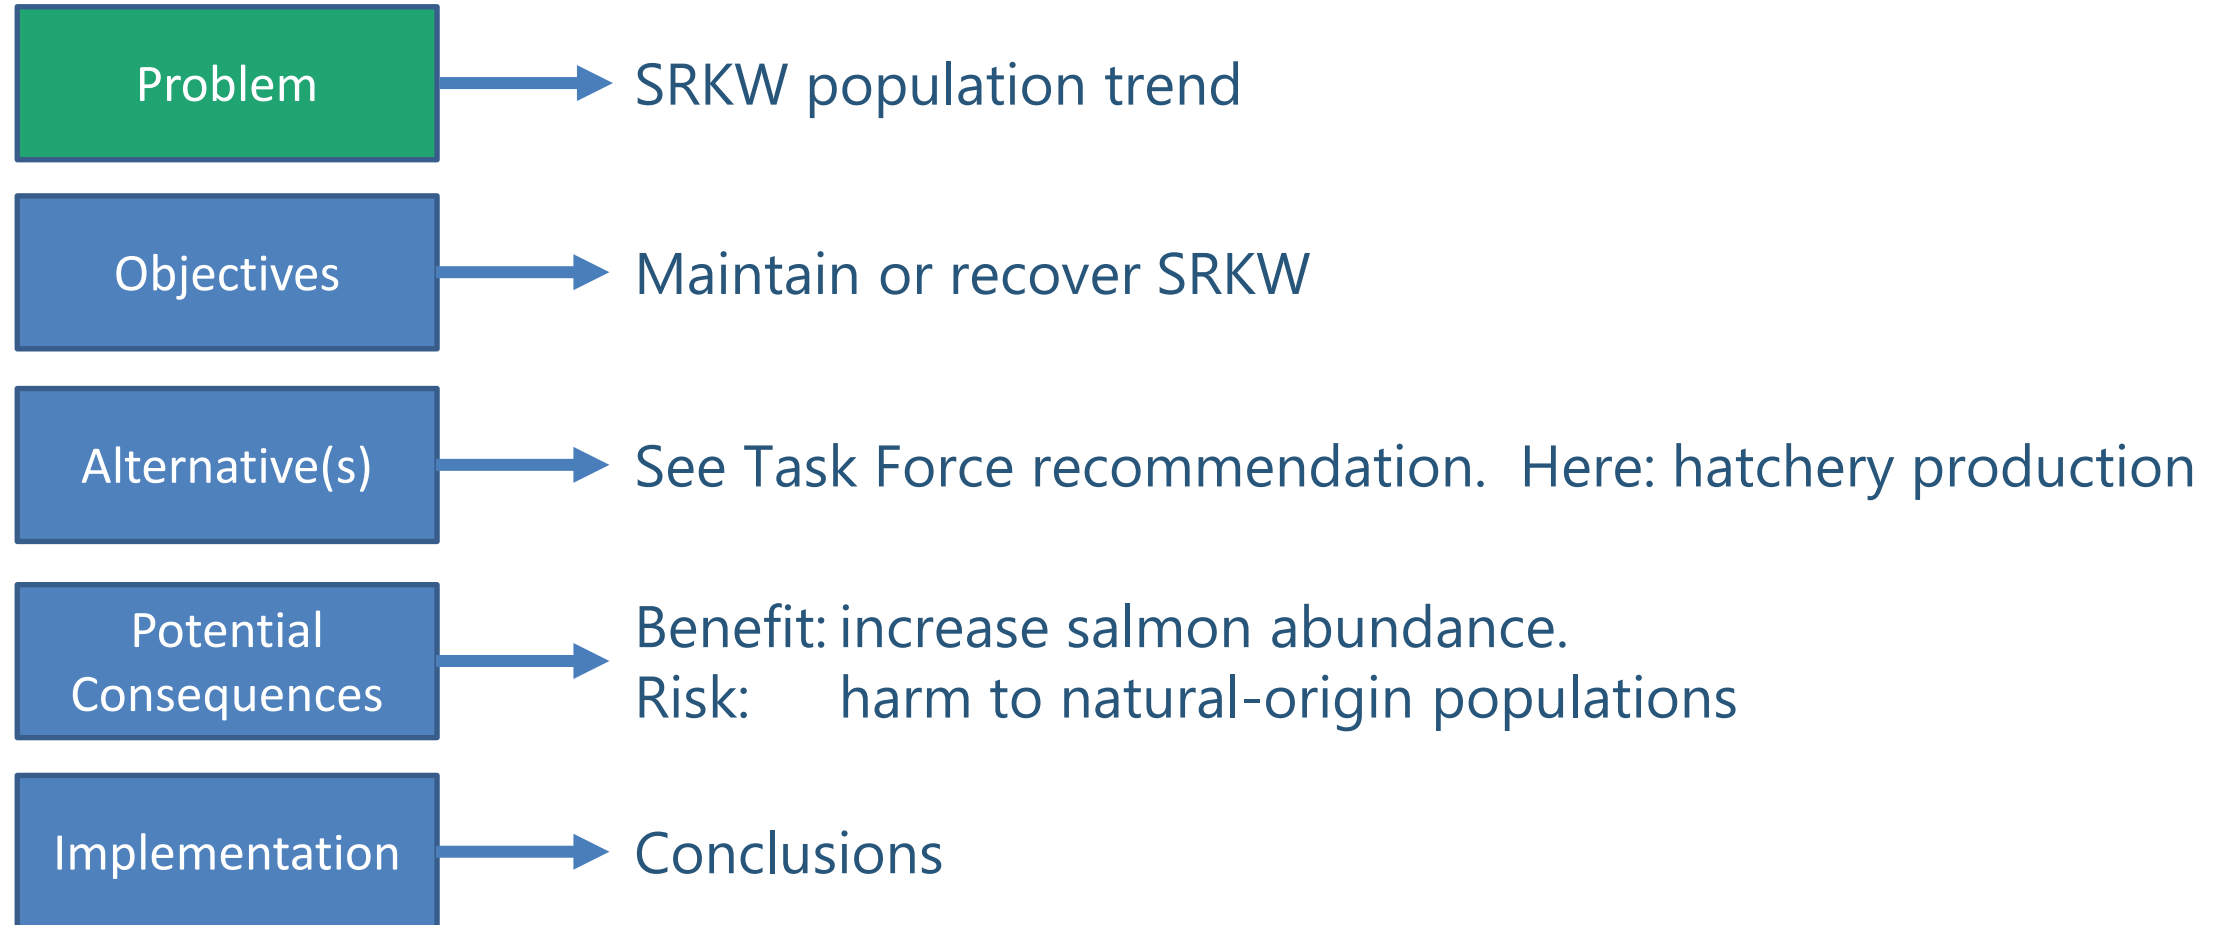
Problem

SRKW population trend

Objectives

Maintain or recover SRKW

Alternative(s)

See Task Force recommendation. Here: hatchery production

Potential Consequences

Benefit: increase salmon abundance.
Risk: harm to natural-origin populations

Implementation

Conclusions